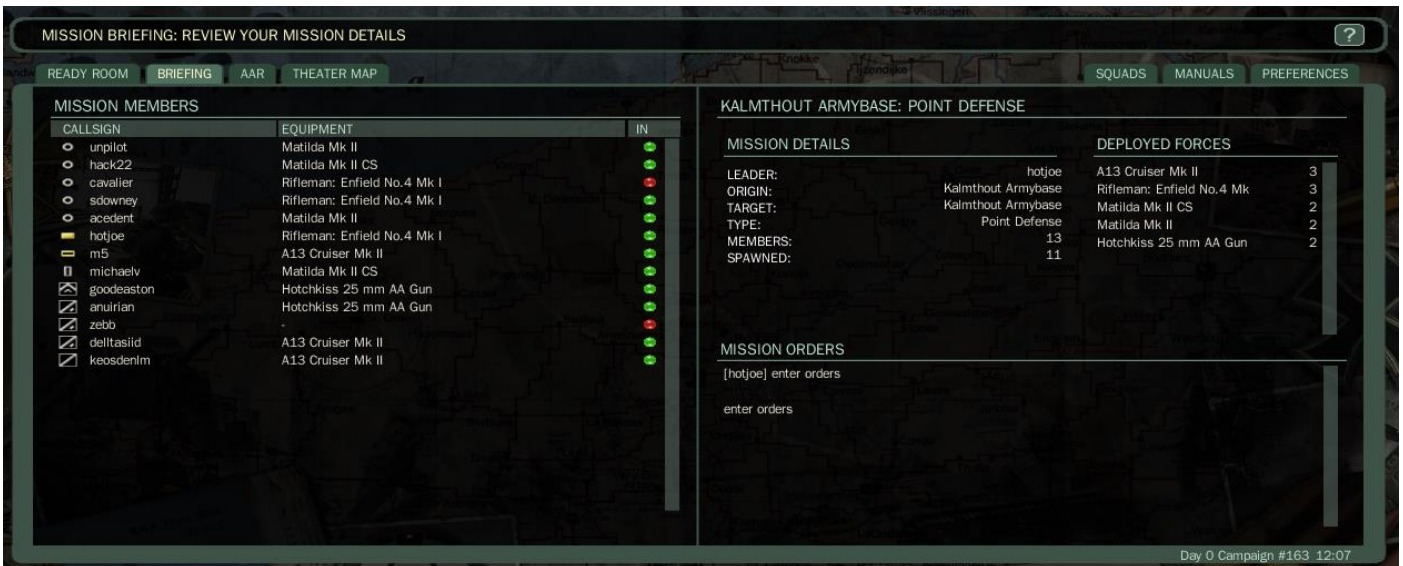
MISSION BRIEFING: REVIEW YOUR MISSION DETAILS

?

READY ROOM   BRIEFING   AAR   THEATER MAP

SQUADS   MANUALS   PREFERENCES

MISSION MEMBERS

| CALLSIGN | EQUIPMENT | IN |
|---|---|---|
| unpilot | Matilda Mk II | |
| hack22 | Matilda Mk II CS | |
| cavalier | Rifleman: Enfield No.4 Mk I | |
| sdowney | Rifleman: Enfield No.4 Mk I | |
| acedent | Matilda Mk II | |
| hotjoe | Rifleman: Enfield No.4 Mk I | |
| m5 | A13 Cruiser Mk II | |
| michaelv | Matilda Mk II CS | |
| goodeaston | Hotchkiss 25 mm AA Gun | |
| anuirian | Hotchkiss 25 mm AA Gun | |
| zebb | - | |
| delltasiid | A13 Cruiser Mk II | |
| keosdenlm | A13 Cruiser Mk II | |

KALMTHOUT ARMYBASE: POINT DEFENSE

MISSION DETAILS

| | |
|---|---|
| LEADER: | hotjoe |
| ORIGIN: | Kalmthout Armybase |
| TARGET: | Kalmthout Armybase |
| TYPE: | Point Defense |
| MEMBERS: | 13 |
| SPAWNED: | 11 |

DEPLOYED FORCES

| | |
|---|---|
| A13 Cruiser Mk II | 3 |
| Rifleman: Enfield No.4 Mk | 3 |
| Matilda Mk II CS | 2 |
| Matilda Mk II | 2 |
| Hotchkiss 25 mm AA Gun | 2 |

MISSION ORDERS

[hotjoe] enter orders

enter orders

Day 0 Campaign #163 12:07